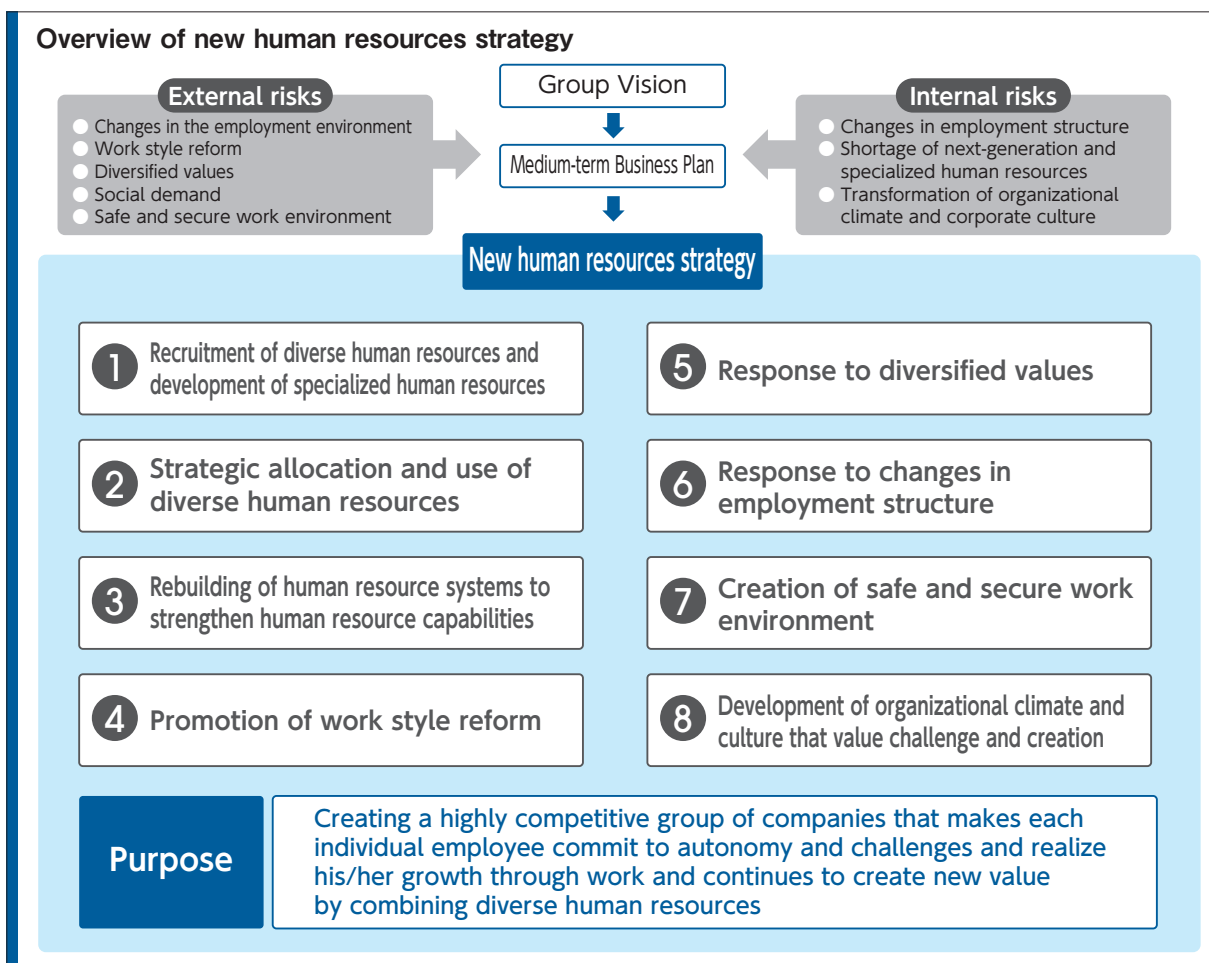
Overview of new human resources strategy

External risks
Changes in the employment environment
Work style reform
Diversified values
Social demand
Safe and secure work environment

Group Vision

Medium-term Business Plan

Internal risks
Changes in employment structure
Shortage of next-generation and specialized human resources
Transformation of organizational climate and corporate culture

New human resources strategy

1 Recruitment of diverse human resources and development of specialized human resources

5 Response to diversified values

2 Strategic allocation and use of diverse human resources

6 Response to changes in employment structure

3 Rebuilding of human resource systems to strengthen human resource capabilities

7 Creation of safe and secure work environment

4 Promotion of work style reform

8 Development of organizational climate and culture that value challenge and creation

Purpose

Creating a highly competitive group of companies that makes each individual employee commit to autonomy and challenges and realize his/her growth through work and continues to create new value by combining diverse human resources